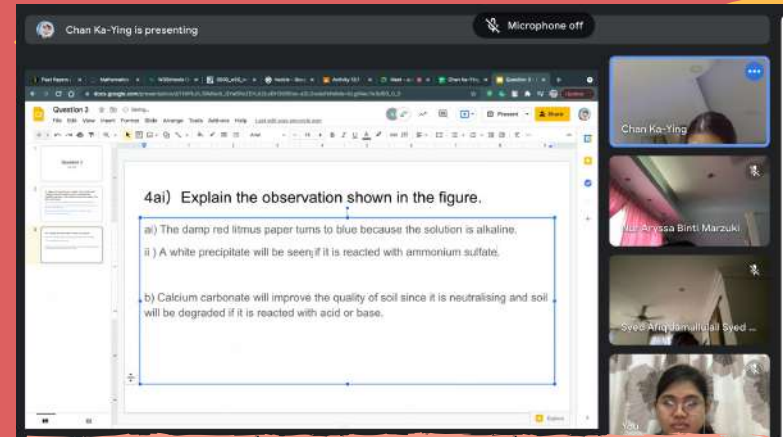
Chan Ka-Ying is presenting

Microphone off

Question 2

Present

Share

4ai) Explain the observation shown in the figure.

ai) The damp red litmus paper turns to blue because the solution is alkaline.

ii ) A white precipitate will be seen if it is reacted with ammonium sulfate.

b) Calcium carbonate will improve the quality of soil since it is neutralising and soil will be degraded if it is reacted with acid or base.

Chan Ka-Ying

Nur Aryssa Binti Marzuki

Syed Afiq Jamalullail Syed ...

You